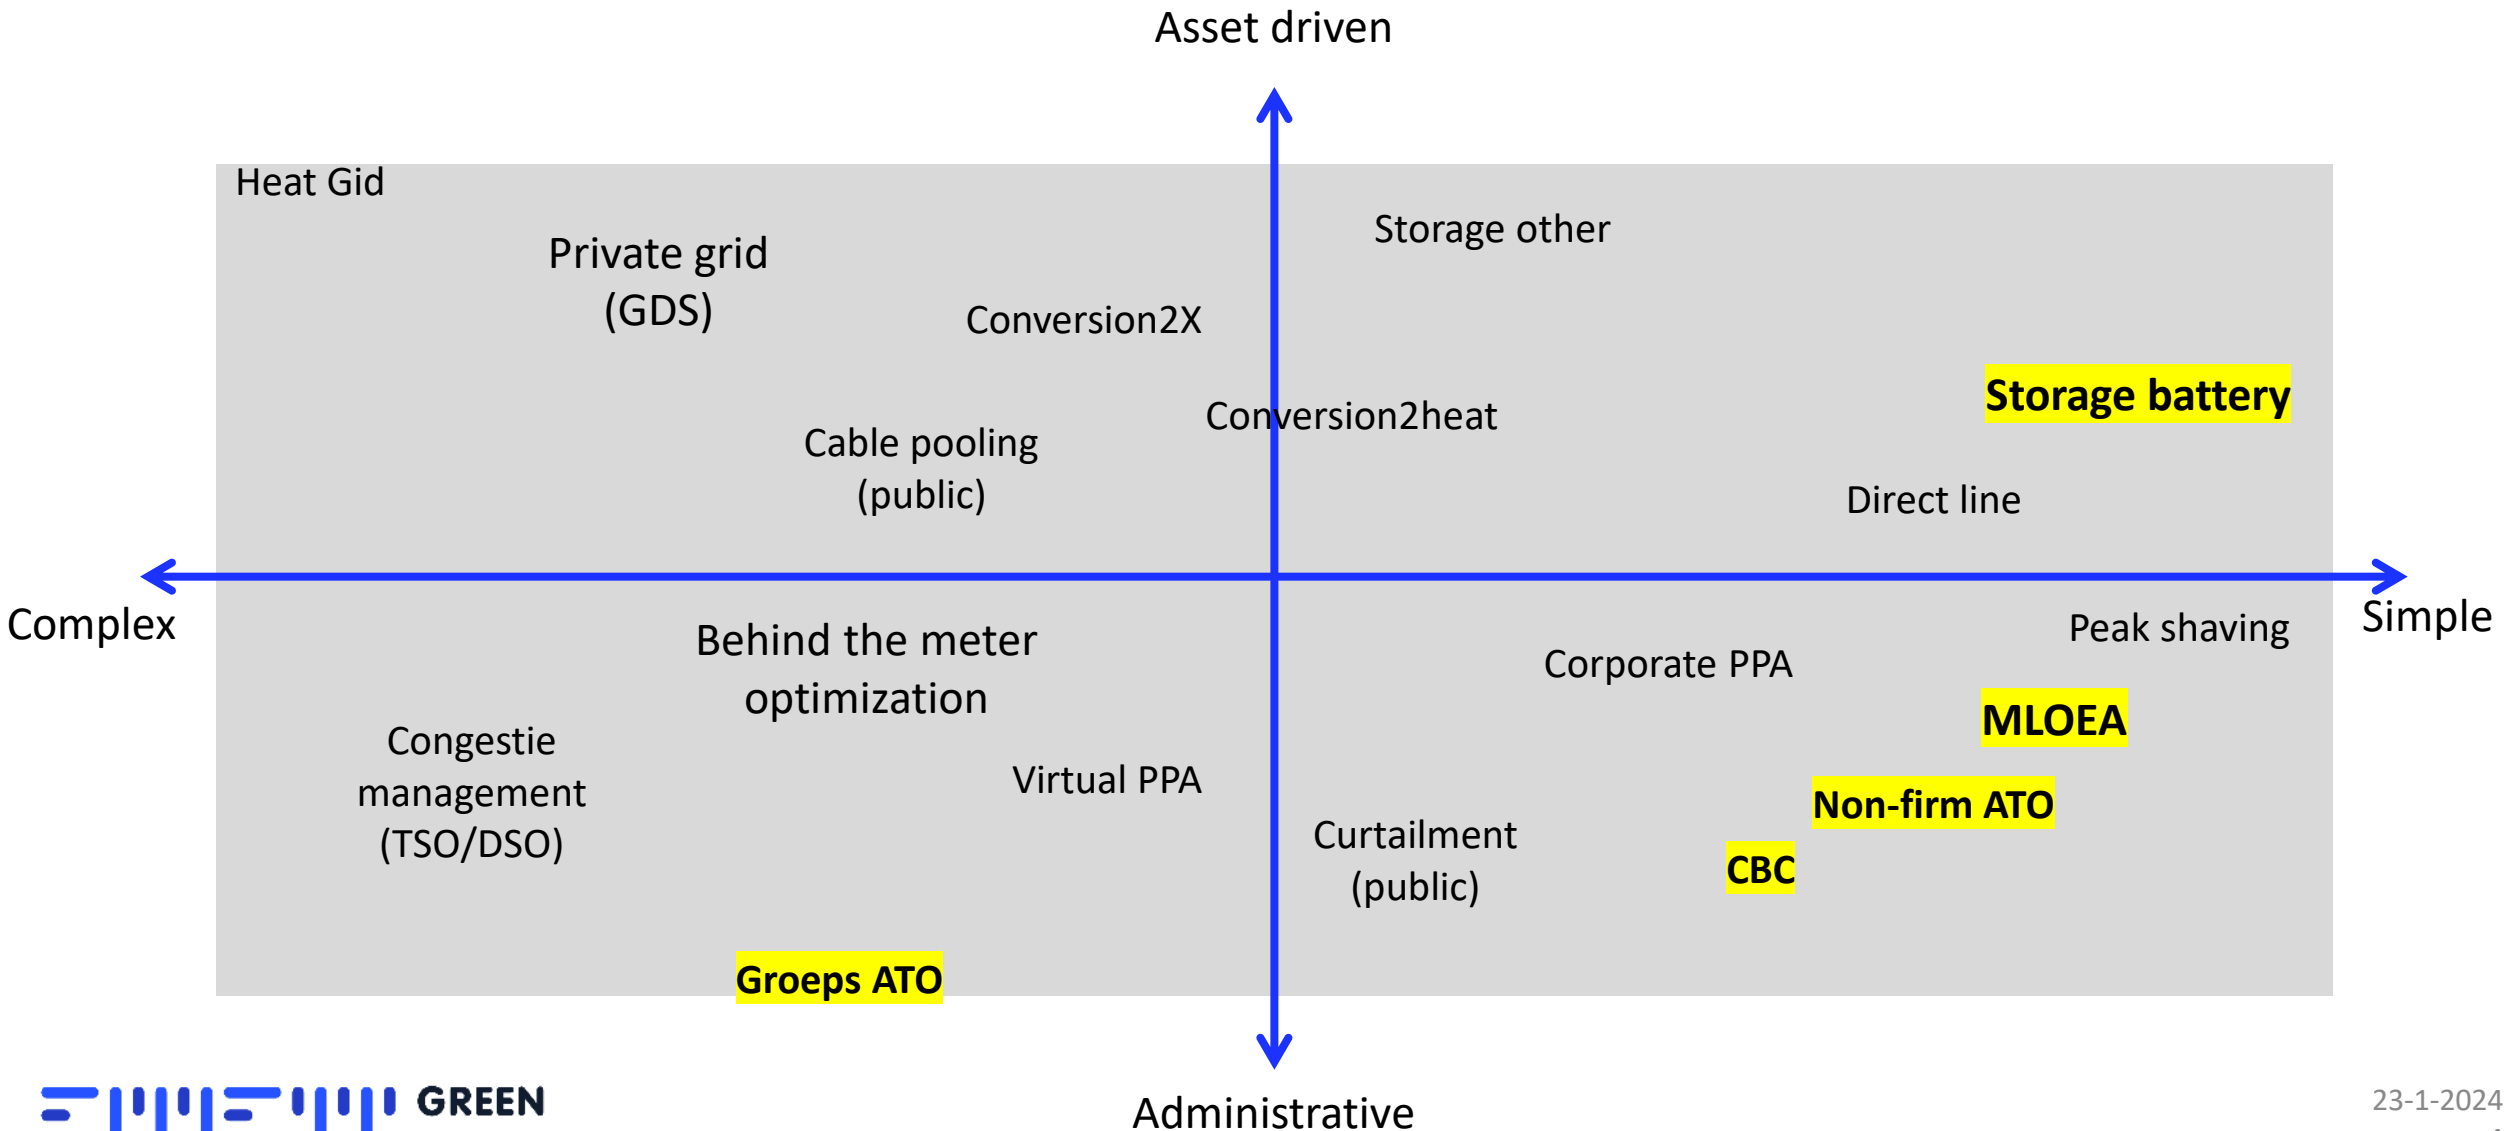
Asset driven

Heat Gid

Private grid (GDS)

Conversion2X

Storage other

Storage battery

Cable pooling (public)

Conversion2heat

Direct line

Complex

Simple

Behind the meter optimization

Peak shaving

Corporate PPA

MLOEA

Congestie management (TSO/DSO)

Virtual PPA

Non-firm ATO

Curtailment (public)

CBC

Groeps ATO

GREEN

Administrative

23-1-2024